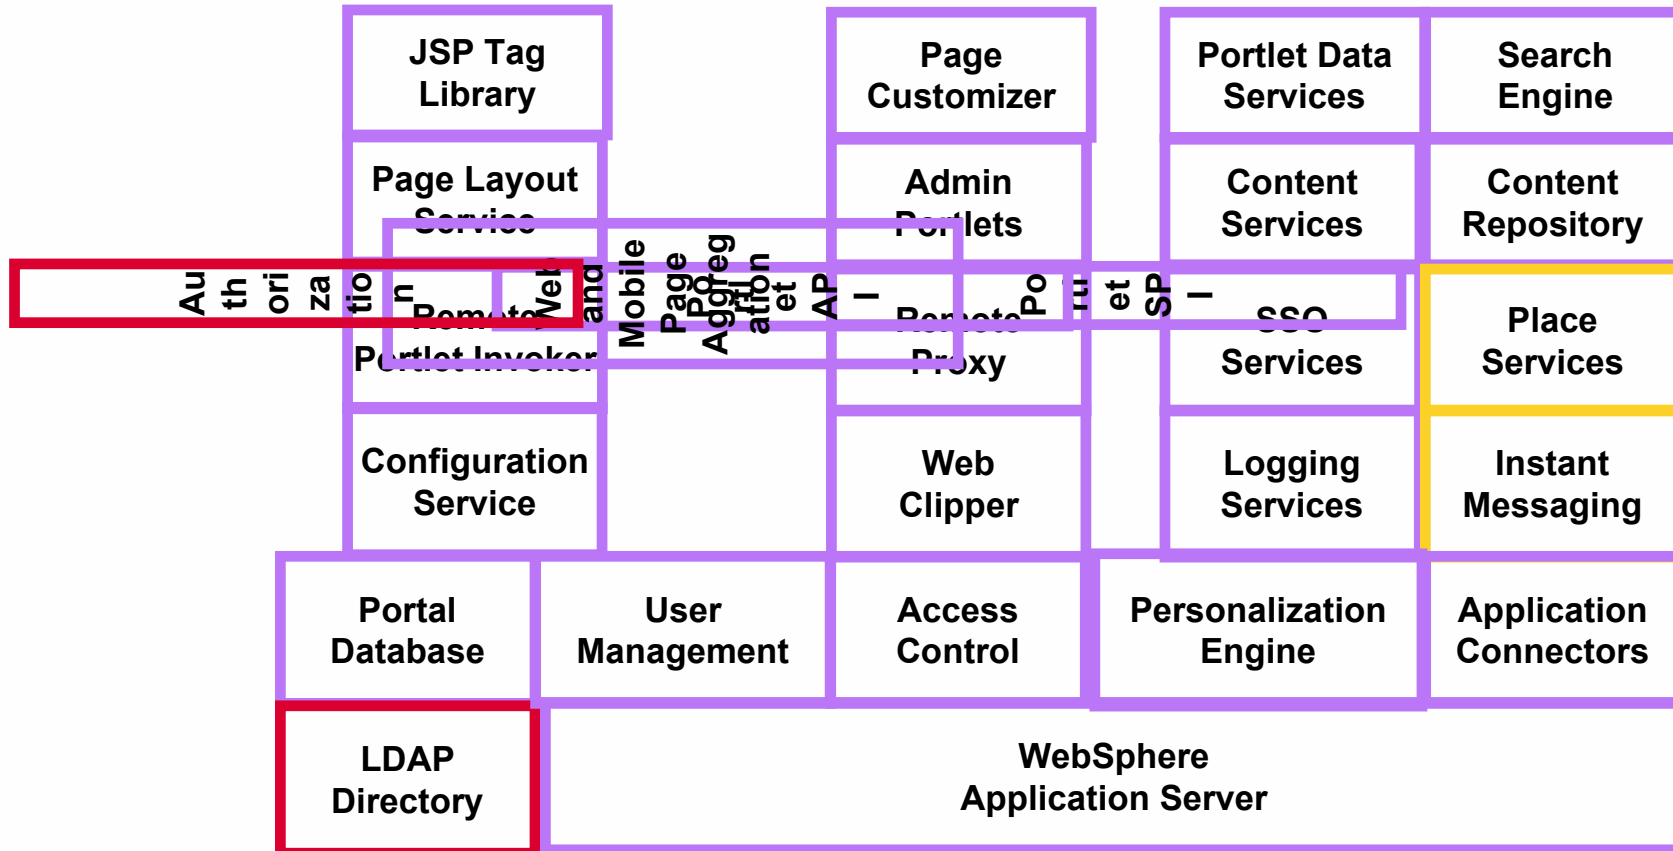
JSP Tag Library

Page Customizer

Portlet Data Services

Search Engine

Page Layout Service

Admin Portlets

Content Services

Content Repository

Au th ori za tio n

Web and Mobile Page Aggregation

Portlet API

Portlet SPI

Remote Portlet Invoker

Remote Proxy

SSO Services

Place Services

Configuration Service

Web Clipper

Logging Services

Instant Messaging

Portal Database

User Management

Access Control

Personalization Engine

Application Connectors

LDAP Directory

WebSphere Application Server